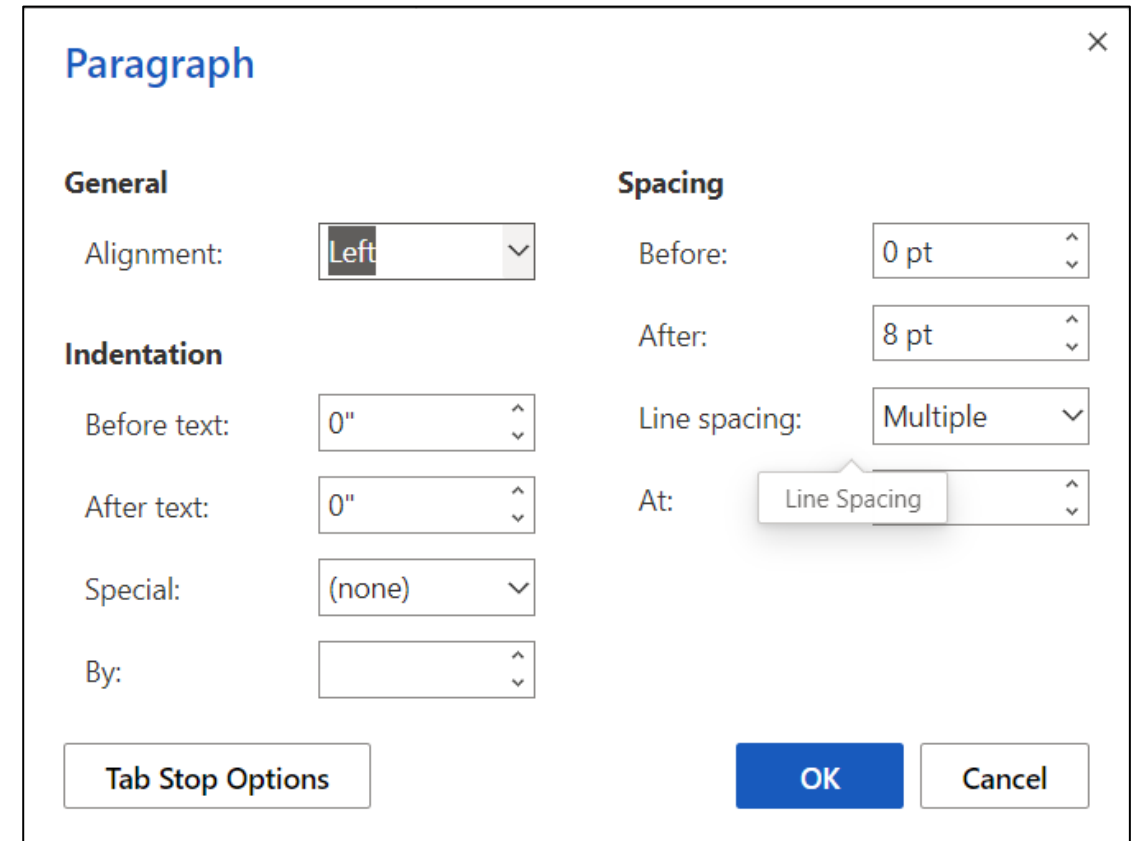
Paragraph

×

General

Alignment: Left

Indentation

Before text: 0"

After text: 0"

Special: (none)

By:

Spacing

Before: 0 pt

After: 8 pt

Line spacing: Multiple

At:

Line Spacing

Tab Stop Options

OK

Cancel